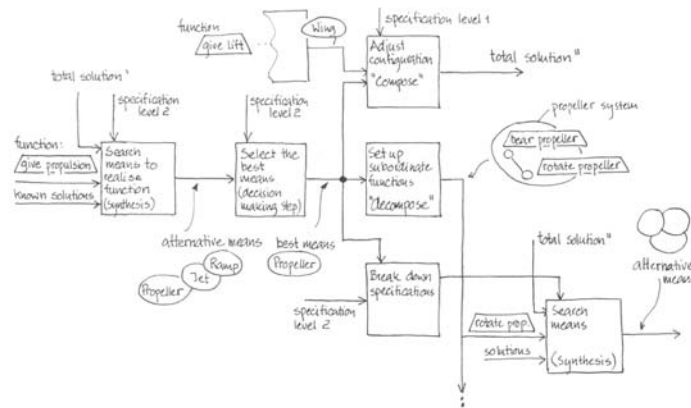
function
give lift
Wing
specification level 1
Adjust configuration "Compose"
total solution"
total solution'
specification level 2
specification level 2
propeller system
function:
give propulsion
known solutions
Search means to realise function (synthesis)
Select the best means (decision making step)
Set up subordinate functions "decompose"
bear propeller
rotate propeller
alternative means
Ramp
Jet
Propeller
best means
Propeller
total solution"
alternative means
Break down specifications
specification level 2
rotate prop.
solutions
Search means
(synthesis)